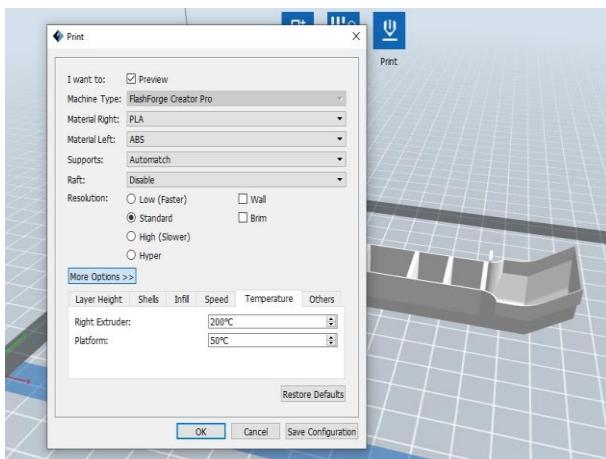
Print

Print

I want to: ☑ Preview

Machine Type: FlashForge Creator Pro

Material Right: PLA

Material Left: ABS

Supports: Automatch

Raft: Disable

Resolution: ○ Low (Faster) ☐ Wall

◉ Standard ☐ Brim

○ High (Slower)

○ Hyper

More Options >>

| Layer Height | Shells | Infill | Speed | Temperature | Others |
|---|---|---|---|---|---|

Right Extruder: 200°C

Platform: 50°C

Restore Defaults

OK Cancel Save Configuration